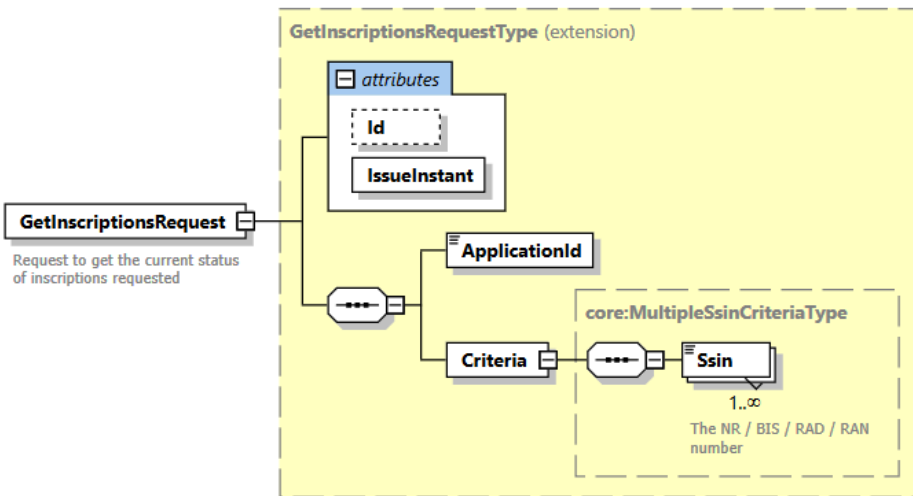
GetInscriptionsRequestType (extension)

attributes

Id

IssueInstant

GetInscriptionsRequest

Request to get the current status of inscriptions requested

ApplicationId

core:MultipleSsinCriteriaType

Criteria

Ssin

1..∞

The NR / BIS / RAD / RAN number